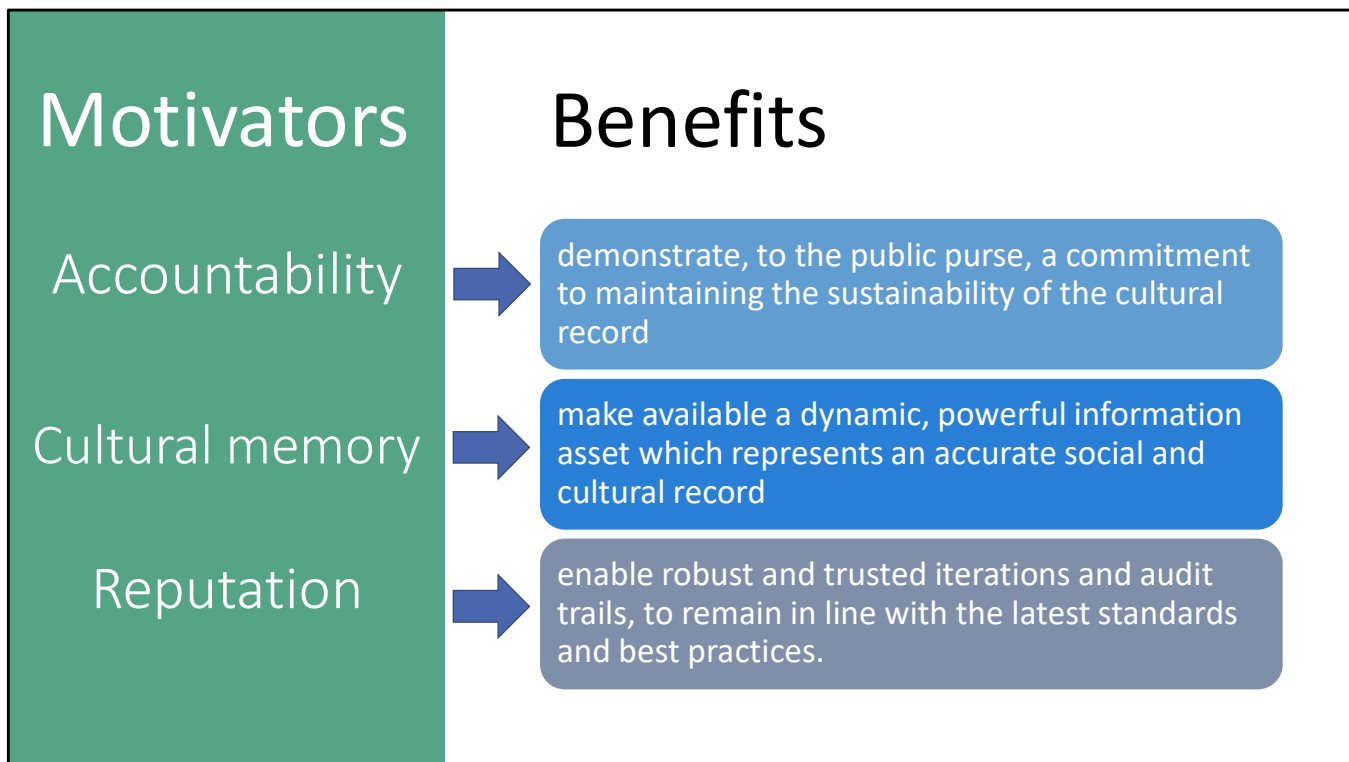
Motivators

Accountability

Cultural memory

Reputation

Benefits

demonstrate, to the public purse, a commitment to maintaining the sustainability of the cultural record

make available a dynamic, powerful information asset which represents an accurate social and cultural record

enable robust and trusted iterations and audit trails, to remain in line with the latest standards and best practices.